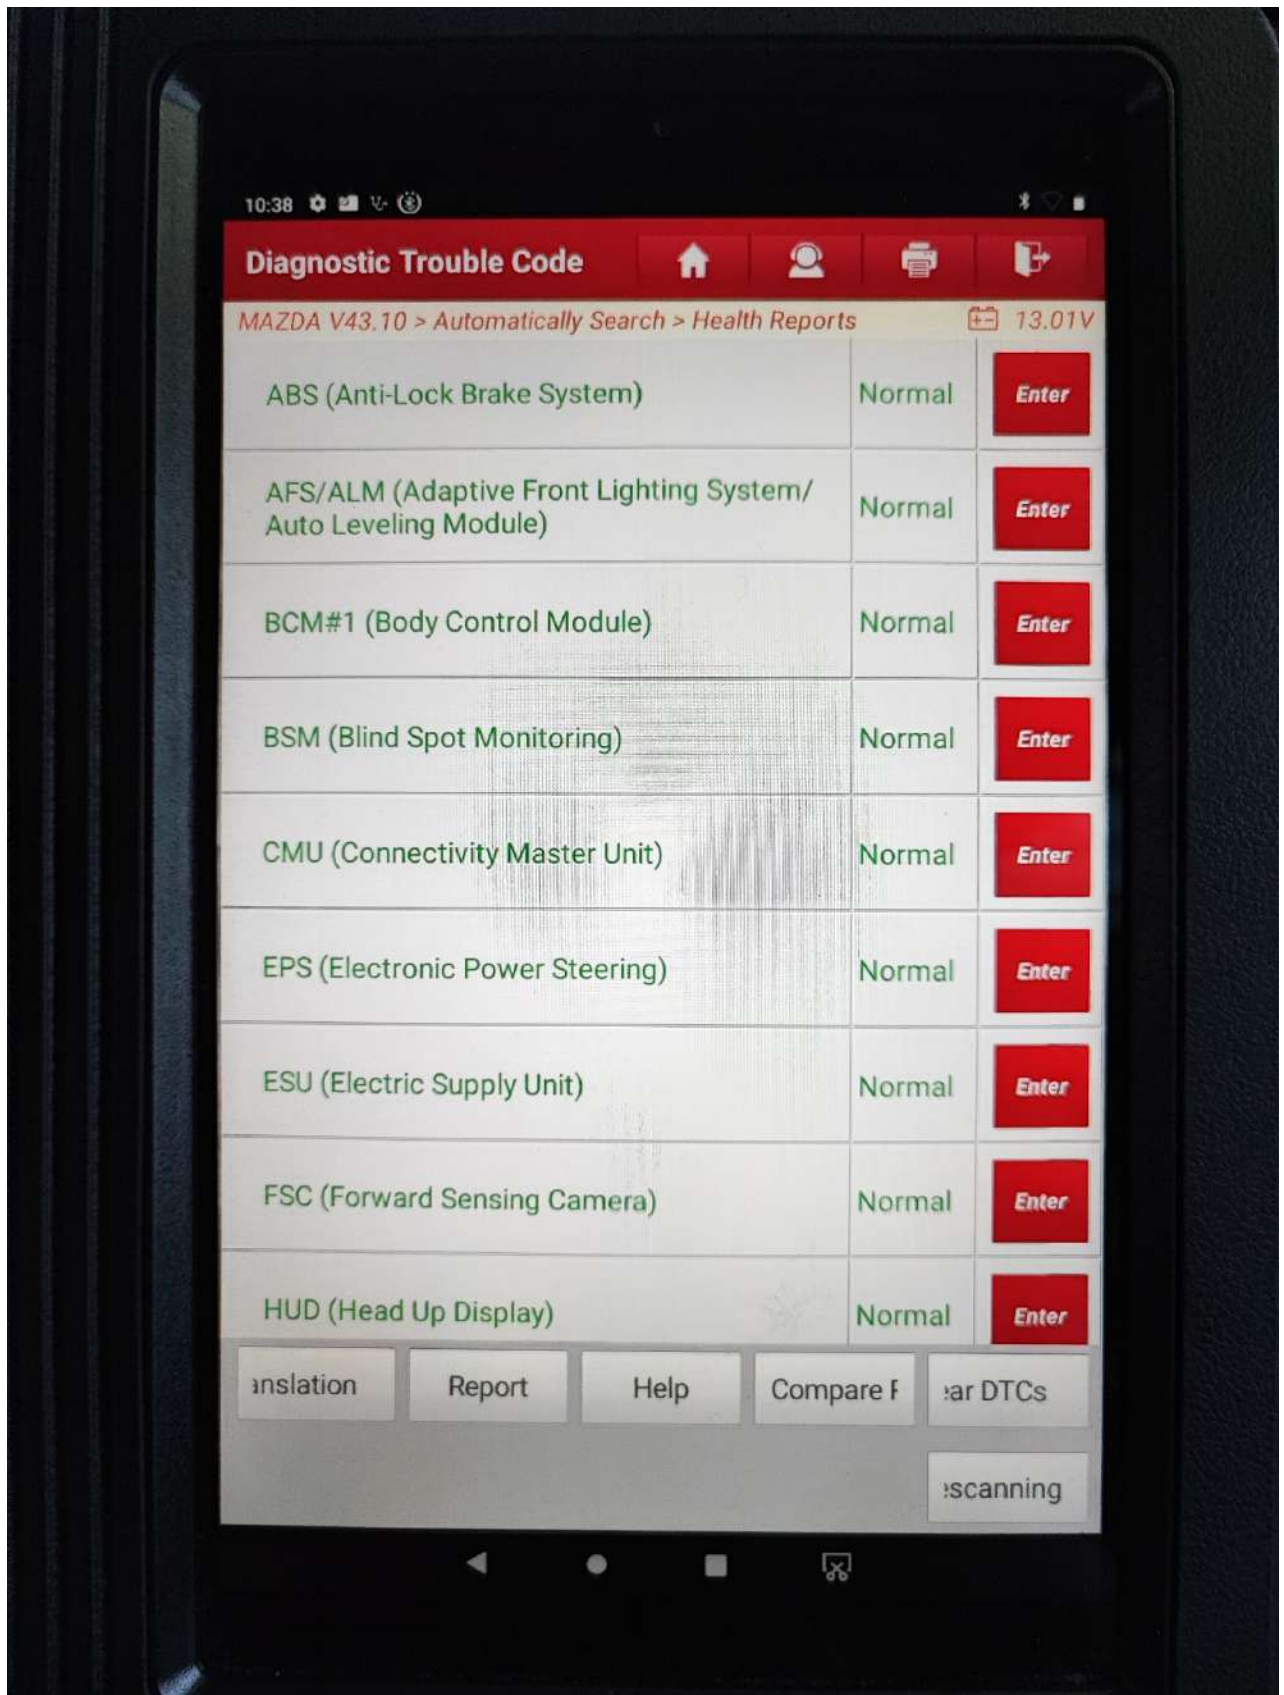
10:38

Diagnostic Trouble Code

MAZDA V43.10 > Automatically Search > Health Reports 13.01V

| | | |
|---|---|---|
| ABS (Anti-Lock Brake System) | Normal | Enter |
| AFS/ALM (Adaptive Front Lighting System/ Auto Leveling Module) | Normal | Enter |
| BCM#1 (Body Control Module) | Normal | Enter |
| BSM (Blind Spot Monitoring) | Normal | Enter |
| CMU (Connectivity Master Unit) | Normal | Enter |
| EPS (Electronic Power Steering) | Normal | Enter |
| ESU (Electric Supply Unit) | Normal | Enter |
| FSC (Forward Sensing Camera) | Normal | Enter |
| HUD (Head Up Display) | Normal | Enter |

ınslation Report Help Compare F ːar DTCs

ːscanning